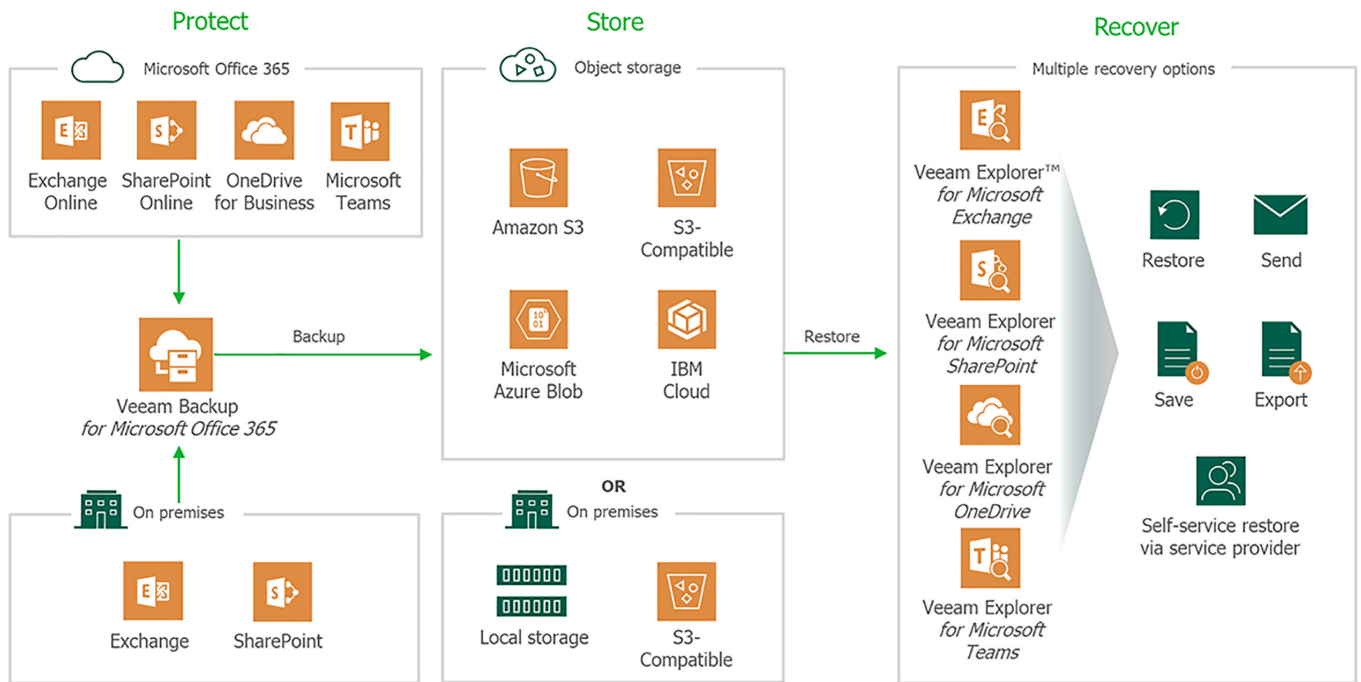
Protect

Microsoft Office 365

Exchange Online

SharePoint Online

OneDrive for Business

Microsoft Teams

Veeam Backup *for Microsoft Office 365*

Backup

On premises

Exchange

SharePoint

Store

Object storage

Amazon S3

S3-Compatible

Microsoft Azure Blob

IBM Cloud

OR

On premises

Local storage

S3-Compatible

Restore

Recover

Multiple recovery options

Veeam Explorer™ *for Microsoft Exchange*

Veeam Explorer *for Microsoft SharePoint*

Veeam Explorer *for Microsoft OneDrive*

Veeam Explorer *for Microsoft Teams*

Restore

Send

Save

Export

Self-service restore via service provider